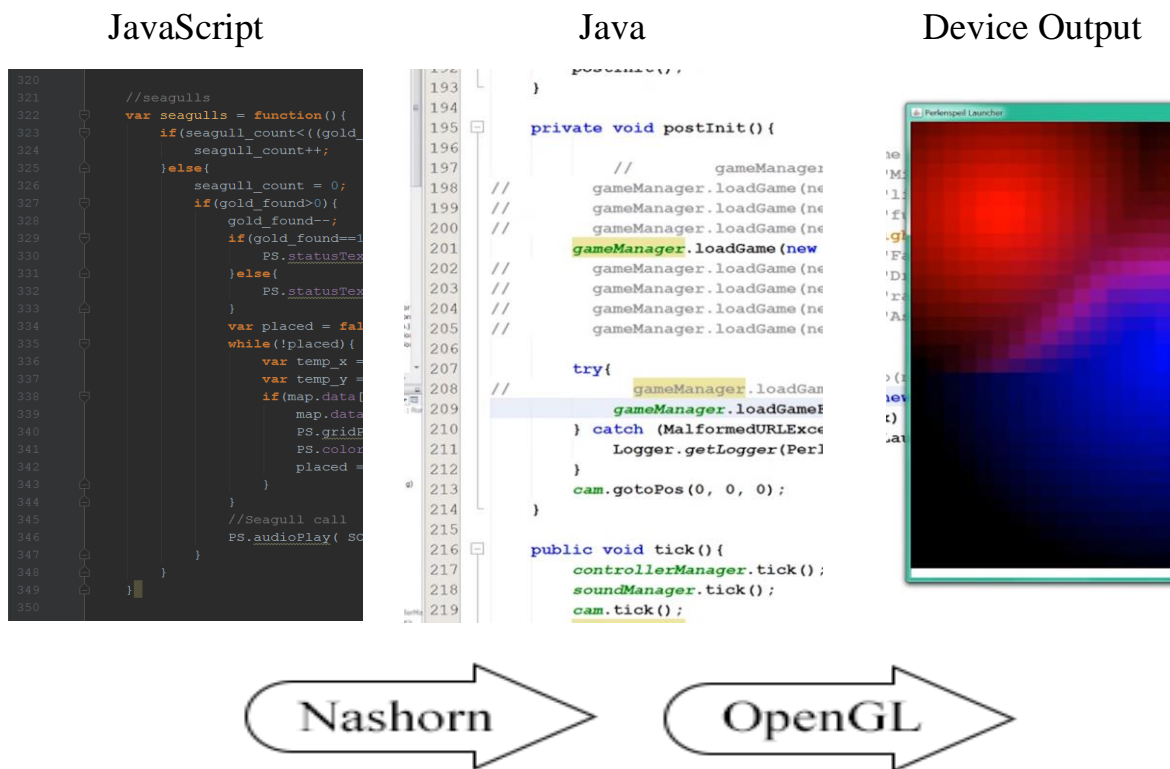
JavaScript

Java

Device Output

320
321 //seagulls
322 var seagulls = function(){
323 if(seagull_count<((gold_
324 seagull_count++;
325 }else{
326 seagull_count = 0;
327 if(gold_found>0){
328 gold_found--;
329 if(gold_found==1
330 PS.statusTex
331 }else{
332 PS.statusTex
333 }
334 var placed = fal
335 while(!placed){
336 var temp_x =
337 var temp_y =
338 if(map.data[
339 map.data
340 PS.gridP
341 PS.color
342 placed =
343 }
344 }
345 //Seagull call
346 PS.audioPlay( SC
347 }
348 }
349 }
350

193 }
194
195 private void postInit(){
196
197 // gameManager
198 // gameManager.loadGame(ne
199 // gameManager.loadGame(ne
200 // gameManager.loadGame(ne
201 gameManager.loadGame(new
202 // gameManager.loadGame(ne
203 // gameManager.loadGame(ne
204 // gameManager.loadGame(ne
205 // gameManager.loadGame(ne
206
207 try{
208 // gameManager.loadGam
209 gameManager.loadGameE
210 } catch (MalformedURLExce
211 Logger.getLogger(Perl
212 }
213 cam.gotoPos(0, 0, 0);
214 }
215
216 public void tick(){
217 controllerManager.tick();
218 soundManager.tick();
219 cam.tick();

Perlenspeil Launcher

Nashorn

OpenGL